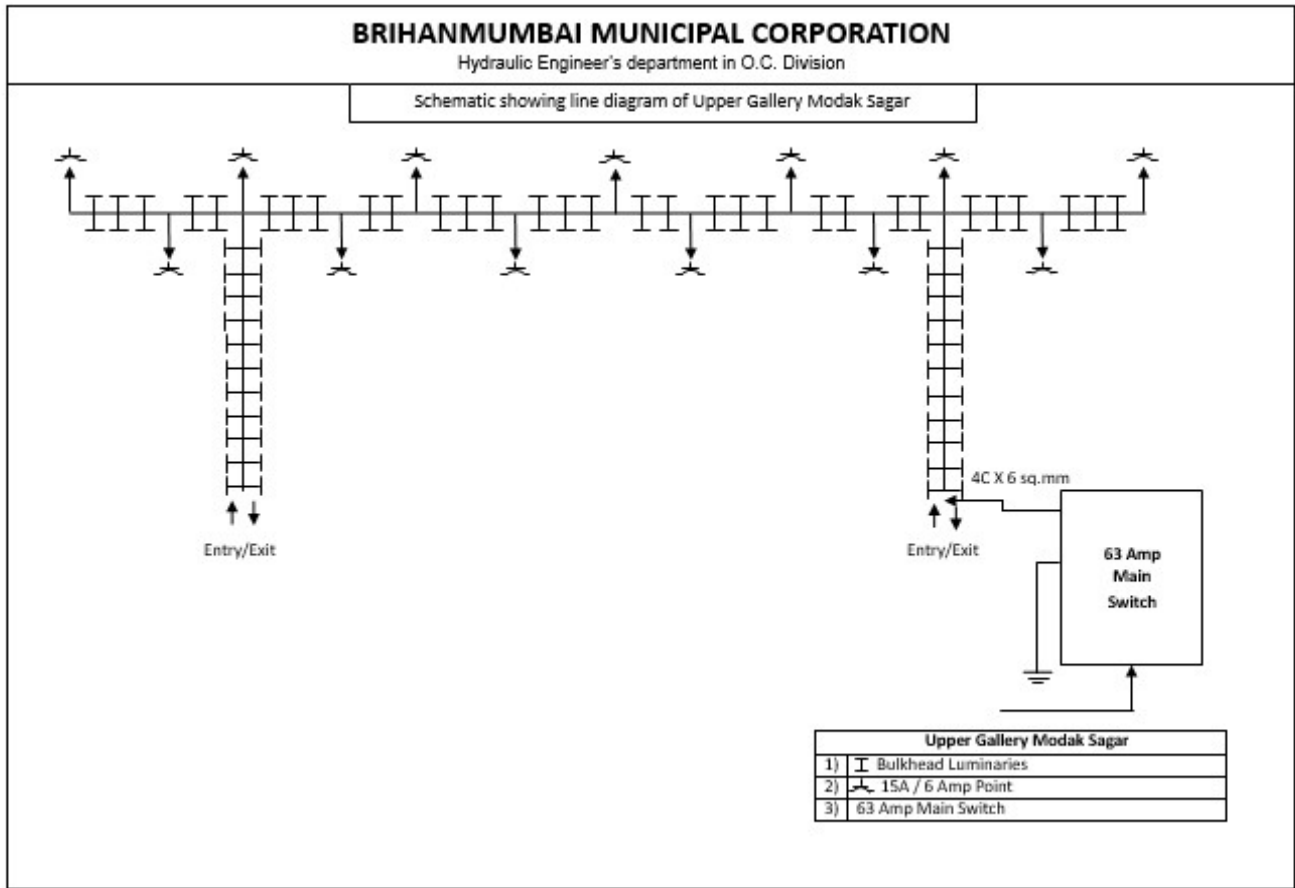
BRIHANMUMBAI MUNICIPAL CORPORATION
Hydraulic Engineer's department in O.C. Division

Schematic showing line diagram of Upper Gallery Modak Sagar

4C X 6 sq.mm

Entry/Exit

Entry/Exit

63 Amp Main Switch

| Upper Gallery Modak Sagar | |
|---|---|
| 1) | Bulkhead Luminaries |
| 2) | 15A / 6 Amp Point |
| 3) | 63 Amp Main Switch |